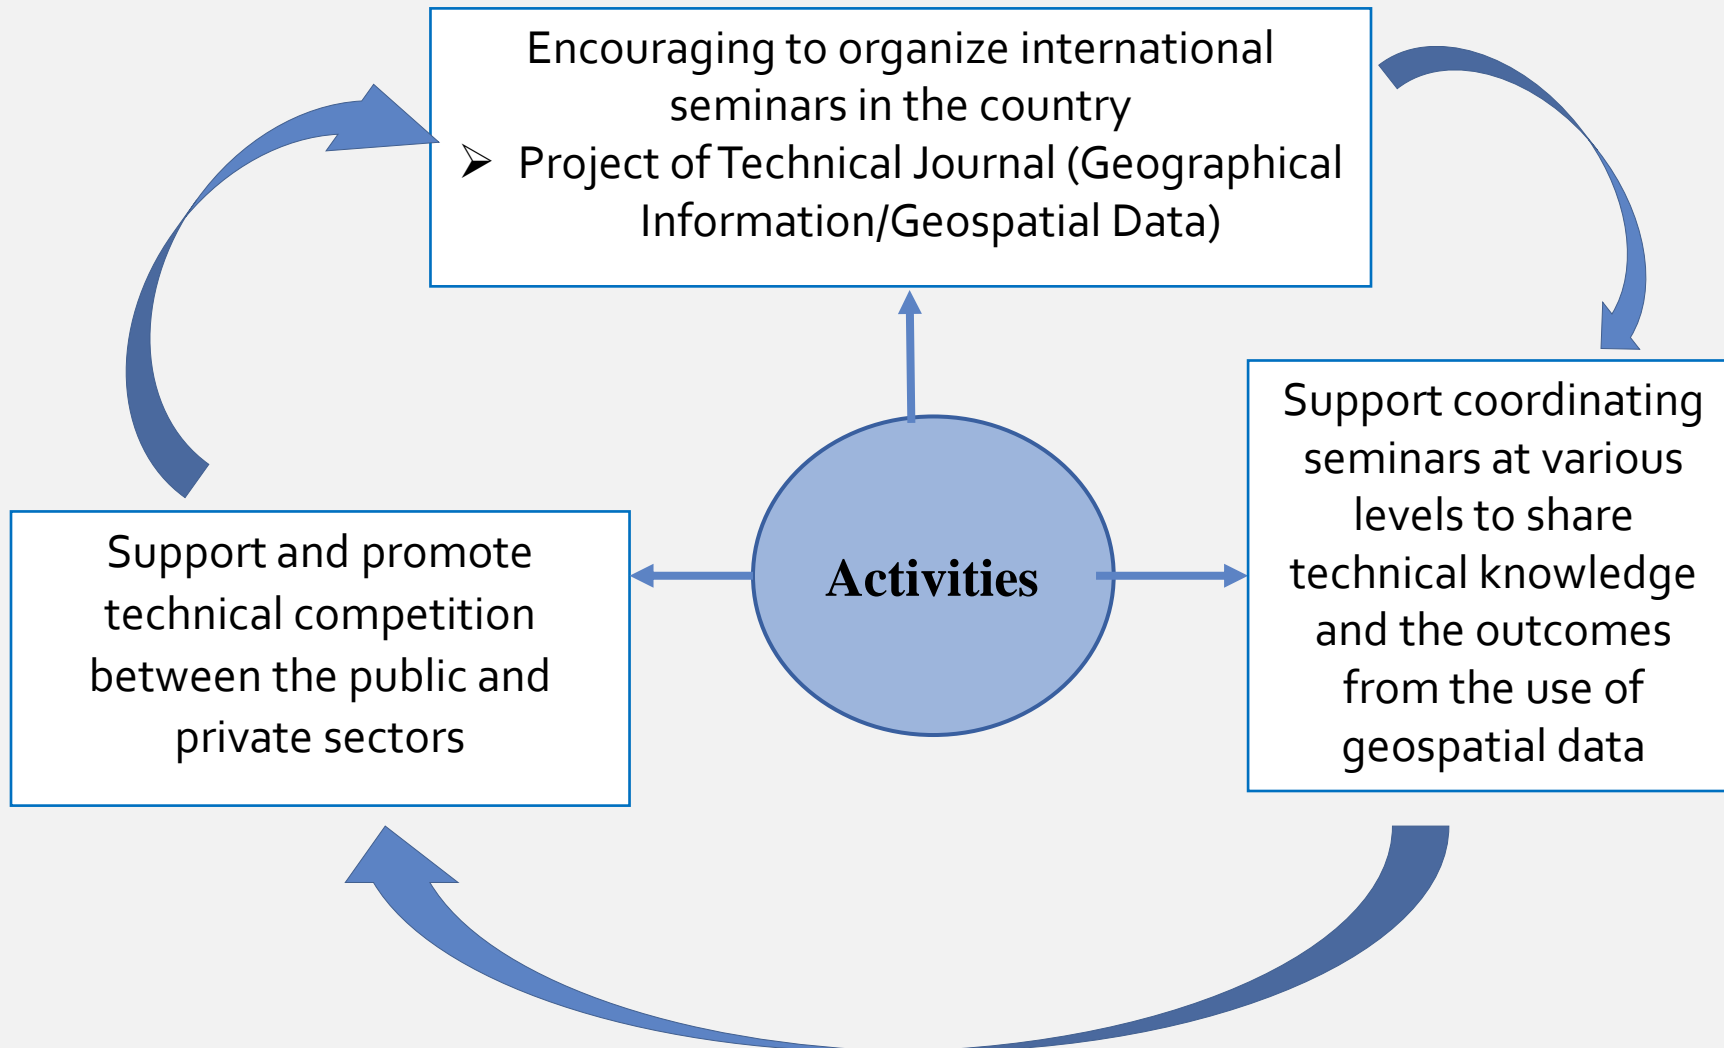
Encouraging to organize international seminars in the country

➢ Project of Technical Journal (Geographical Information/Geospatial Data)

Support coordinating seminars at various levels to share technical knowledge and the outcomes from the use of geospatial data

Activities

Support and promote technical competition between the public and private sectors